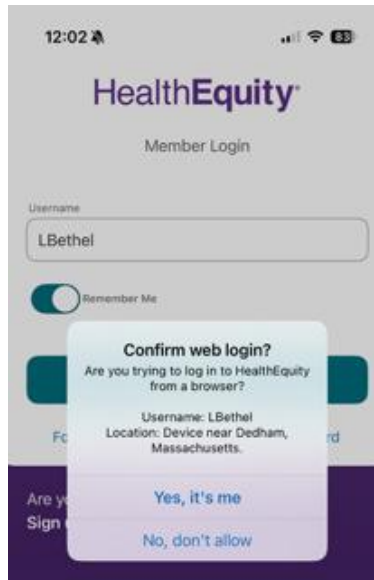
12:02

HealthEquity

Member Login

Username

LBethel

Remember Me

Confirm web login?

Are you trying to log in to HealthEquity from a browser?

Username: LBethel
Location: Device near Dedham, Massachusetts.

Yes, it's me

No, don't allow

Fo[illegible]

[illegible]rd

Are y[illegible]

Sign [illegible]